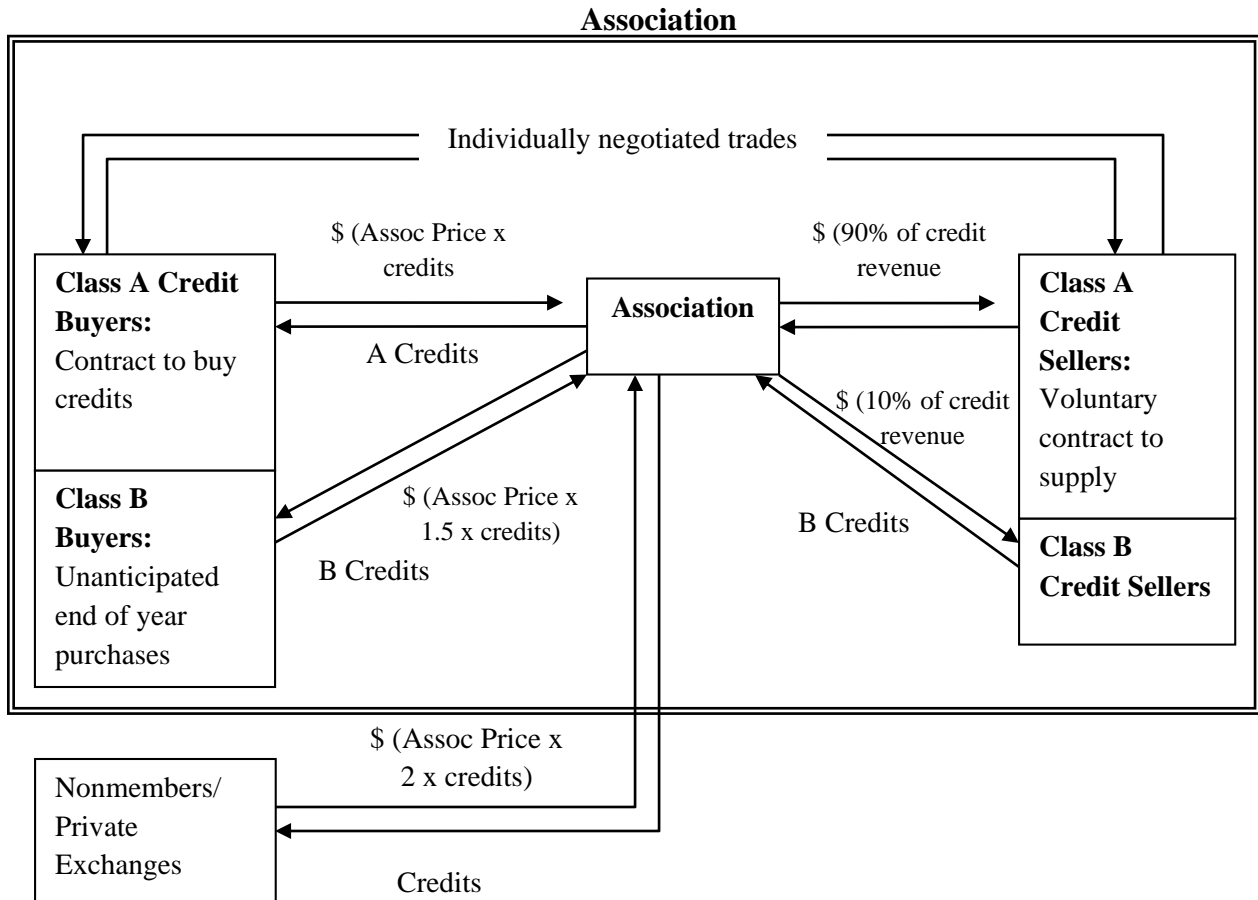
**Association**

Individually negotiated trades

**Class A Credit Buyers:** Contract to buy credits

$ (Assoc Price x credits

A Credits

**Association**

$ (90% of credit revenue

**Class A Credit Sellers:** Voluntary contract to supply

$ (10% of credit revenue

**Class B Buyers:** Unanticipated end of year purchases

$ (Assoc Price x 1.5 x credits)

B Credits

B Credits

**Class B Credit Sellers**

$ (Assoc Price x 2 x credits)

Nonmembers/ Private Exchanges

Credits